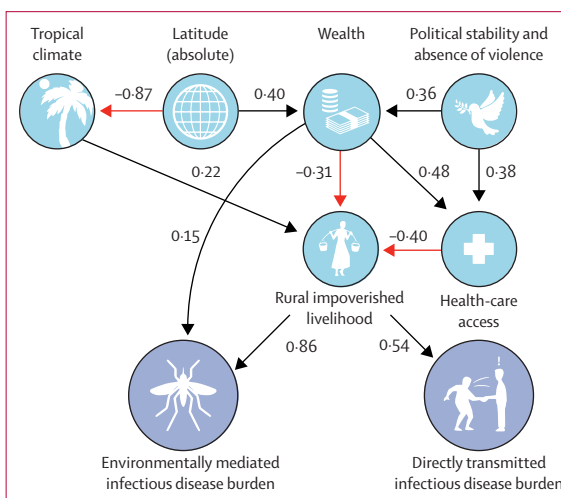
Tropical climate

Latitude (absolute)

Wealth

Political stability and absence of violence

–0·87

0·40

0·36

0·22

–0·31

0·48

0·38

0·15

–0·40

Rural impoverished livelihood

Health-care access

0·86

0·54

Environmentally mediated infectious disease burden

Directly transmitted infectious disease burden